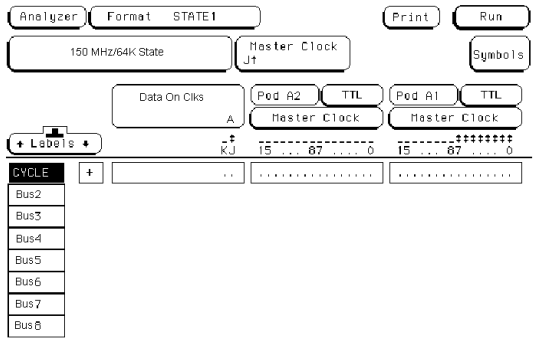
Analyzer Format STATE1 Print Run

150 MHz/64K State Master Clock J↑ Symbols

Data On Clks A

Pod A2 TTL Pod A1 TTL

Master Clock Master Clock

Labels

KJ 15 ... 87 .... 0 15 ... 87 .... 0

CYCLE +

Bus2

Bus3

Bus4

Bus5

Bus6

Bus7

Bus8